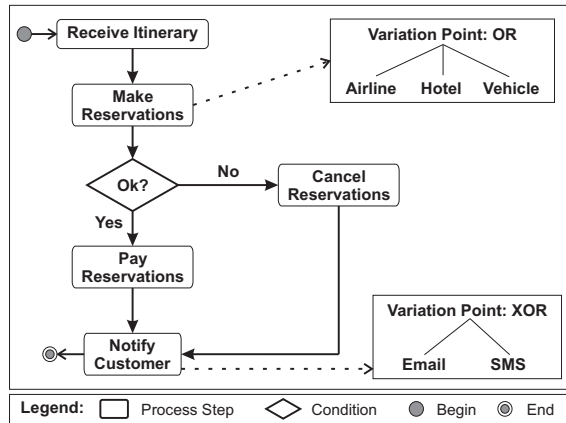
Receive Itinerary

Make Reservations

Variation Point: OR

Airline Hotel Vehicle

Ok?

No

Cancel Reservations

Yes

Pay Reservations

Notify Customer

Variation Point: XOR

Email SMS

Legend: Process Step Condition Begin End